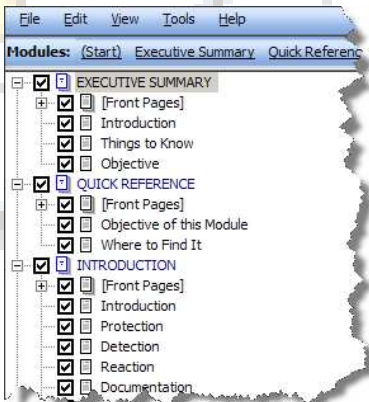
File Edit View Tools Help

Modules: (Start) Executive Summary Quick Referenc

EXECUTIVE SUMMARY
[Front Pages]
Introduction
Things to Know
Objective
QUICK REFERENCE
[Front Pages]
Objective of this Module
Where to Find It
INTRODUCTION
[Front Pages]
Introduction
Protection
Detection
Reaction
Documentation